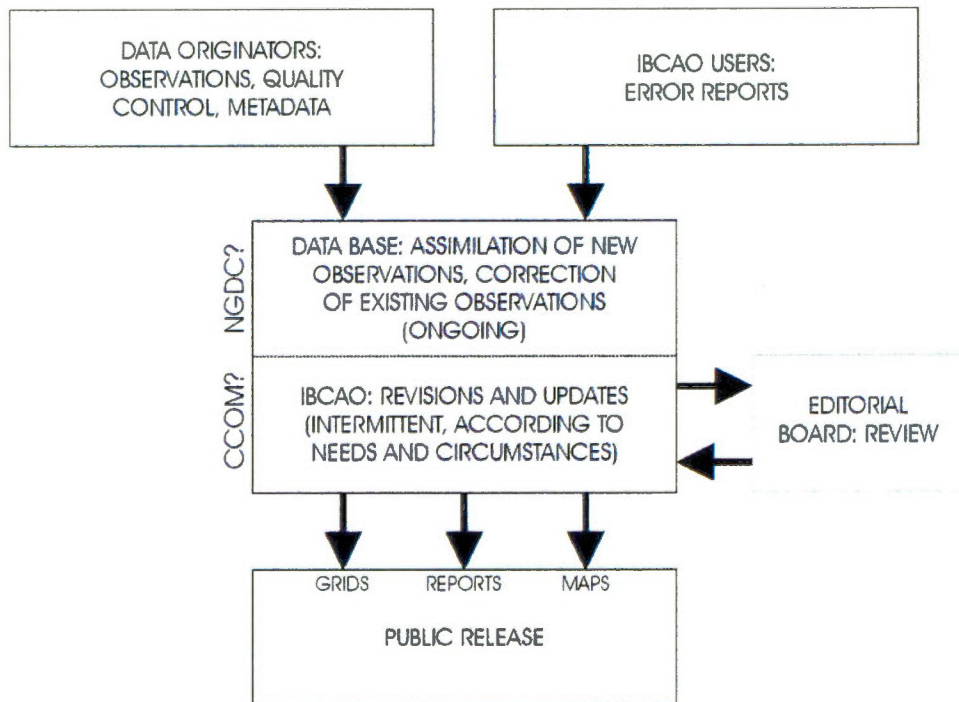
DATA ORIGINATORS: OBSERVATIONS, QUALITY CONTROL, METADATA

IBCAO USERS: ERROR REPORTS

NGDC?

DATA BASE: ASSIMILATION OF NEW OBSERVATIONS, CORRECTION OF EXISTING OBSERVATIONS (ONGOING)

CCOM?

IBCAO: REVISIONS AND UPDATES (INTERMITTENT, ACCORDING TO NEEDS AND CIRCUMSTANCES)

EDITORIAL BOARD: REVIEW

GRIDS

REPORTS

MAPS

PUBLIC RELEASE